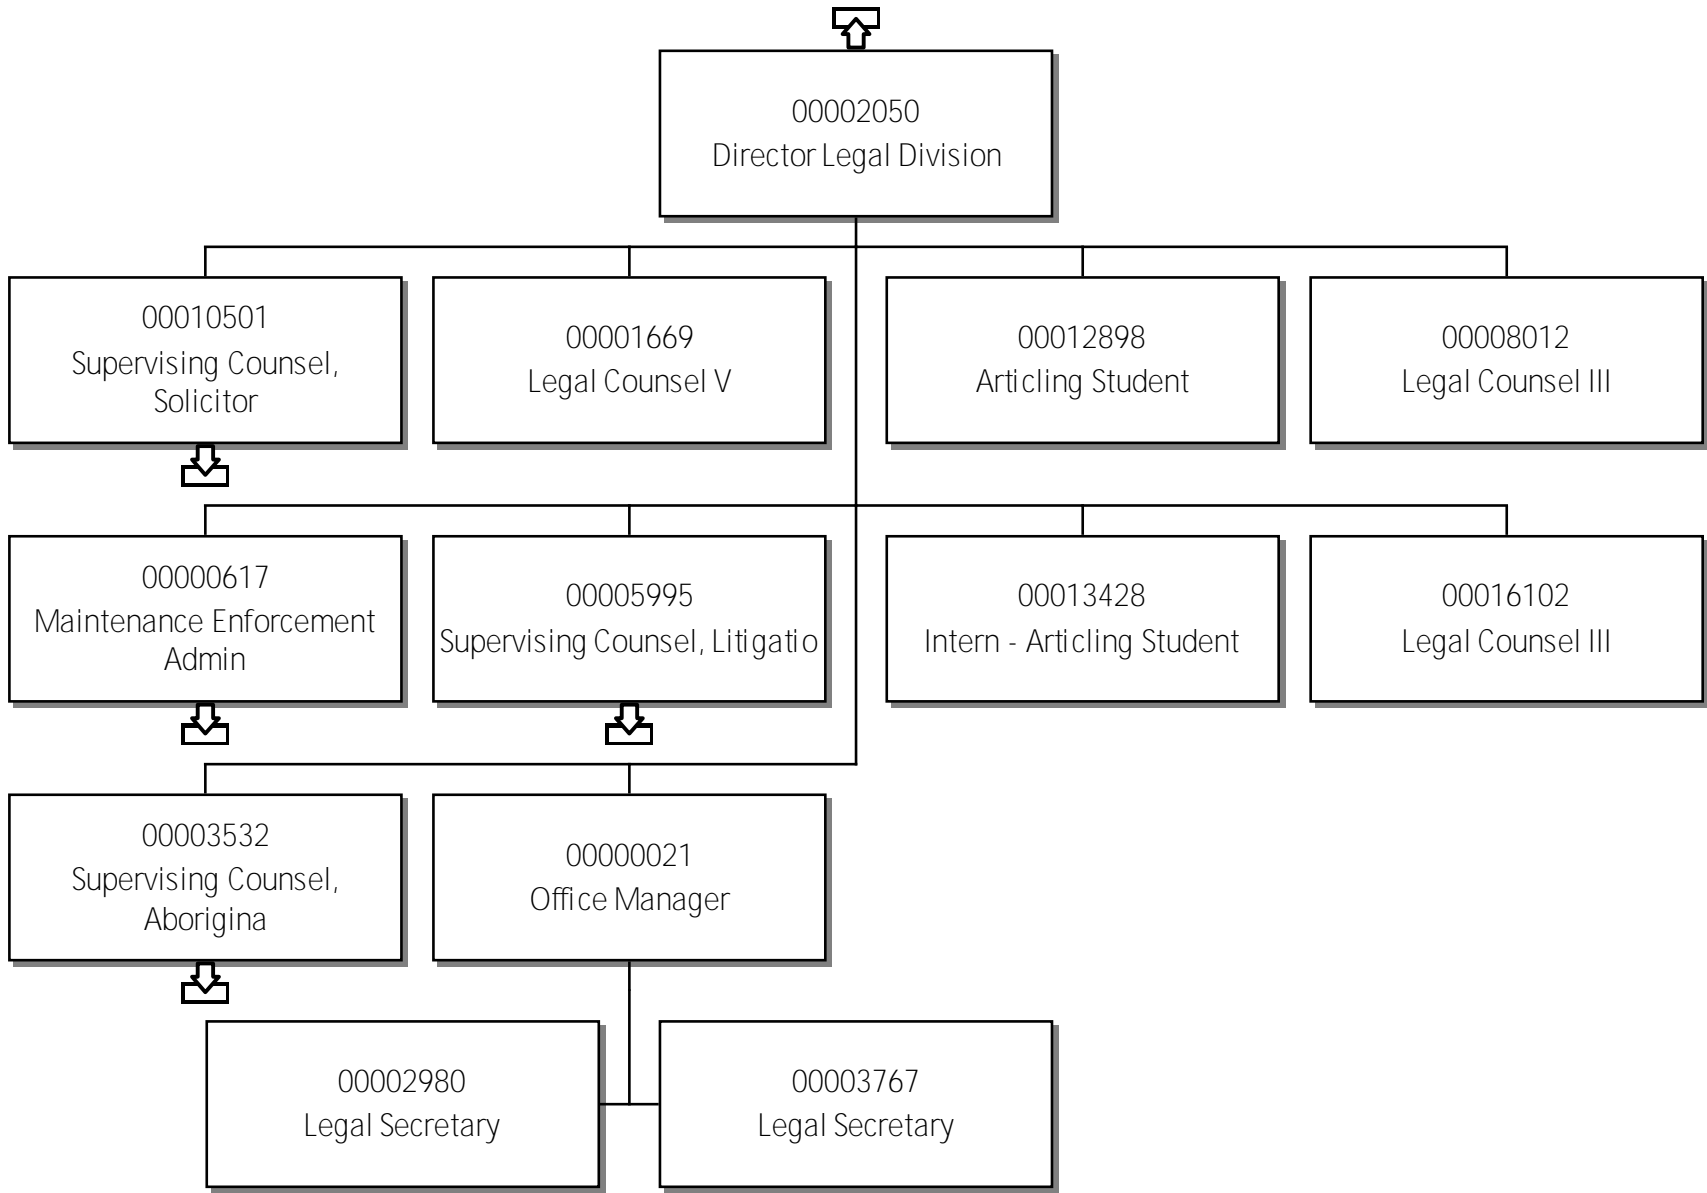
00002050
Director Legal Division

00010501
Supervising Counsel, Solicitor

00001669
Legal Counsel V

00012898
Articling Student

00008012
Legal Counsel III

00000617
Maintenance Enforcement Admin

00005995
Supervising Counsel, Litigatio

00013428
Intern - Articling Student

00016102
Legal Counsel III

00003532
Supervising Counsel, Aborigina

00000021
Office Manager

00002980
Legal Secretary

00003767
Legal Secretary